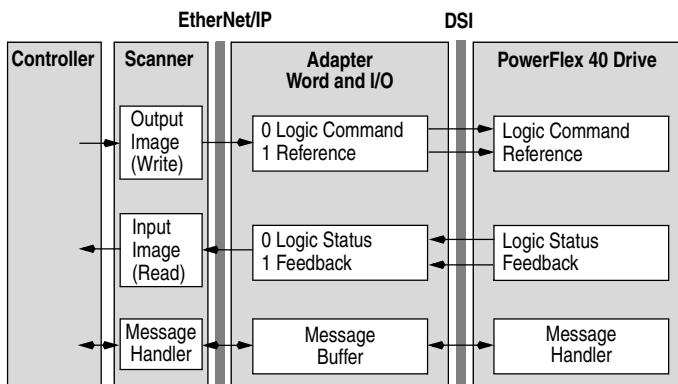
EtherNet/IP

DSI

Controller

Scanner

Adapter Word and I/O

PowerFlex 40 Drive

Output Image (Write)

0 Logic Command
1 Reference

Logic Command
Reference

Input Image (Read)

0 Logic Status
1 Feedback

Logic Status
Feedback

Message Handler

Message Buffer

Message Handler